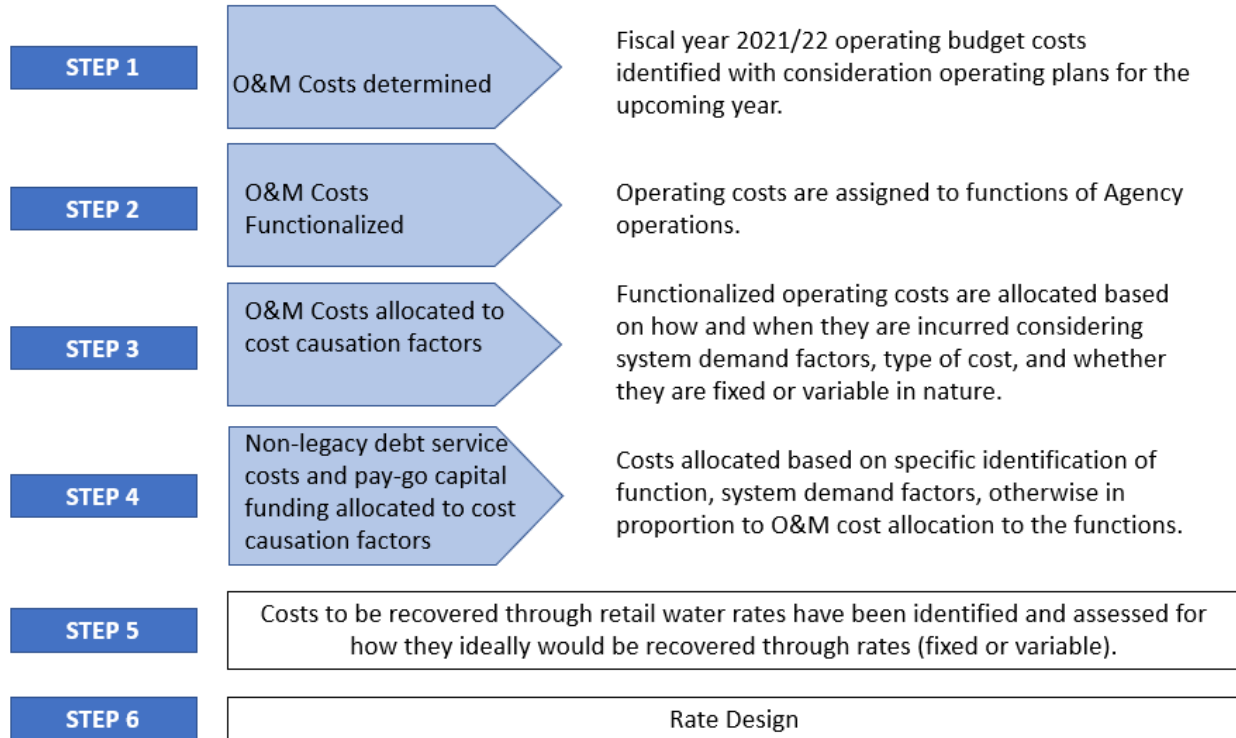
STEP 1

O&M Costs determined

Fiscal year 2021/22 operating budget costs identified with consideration operating plans for the upcoming year.

STEP 2

O&M Costs Functionalized

Operating costs are assigned to functions of Agency operations.

STEP 3

O&M Costs allocated to cost causation factors

Functionalized operating costs are allocated based on how and when they are incurred considering system demand factors, type of cost, and whether they are fixed or variable in nature.

STEP 4

Non-legacy debt service costs and pay-go capital funding allocated to cost causation factors

Costs allocated based on specific identification of function, system demand factors, otherwise in proportion to O&M cost allocation to the functions.

STEP 5

Costs to be recovered through retail water rates have been identified and assessed for how they ideally would be recovered through rates (fixed or variable).

STEP 6

Rate Design